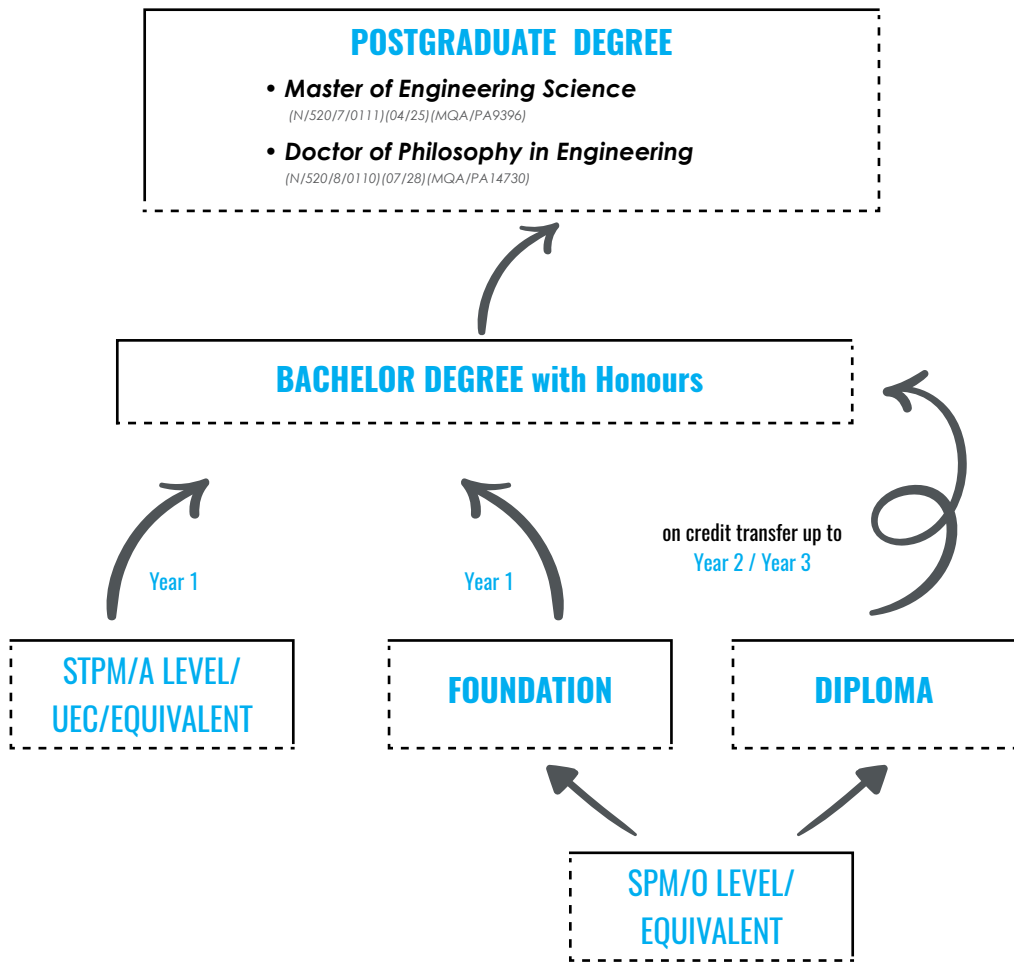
POSTGRADUATE DEGREE

• Master of Engineering Science
(N/520/7/0111)(04/25)(MQA/PA9396)

• Doctor of Philosophy in Engineering
(N/520/8/0110)(07/28)(MQA/PA14730)

BACHELOR DEGREE with Honours

Year 1

Year 1

on credit transfer up to
Year 2 / Year 3

STPM/A LEVEL/
UEC/EQUIVALENT

FOUNDATION

DIPLOMA

SPM/O LEVEL/
EQUIVALENT